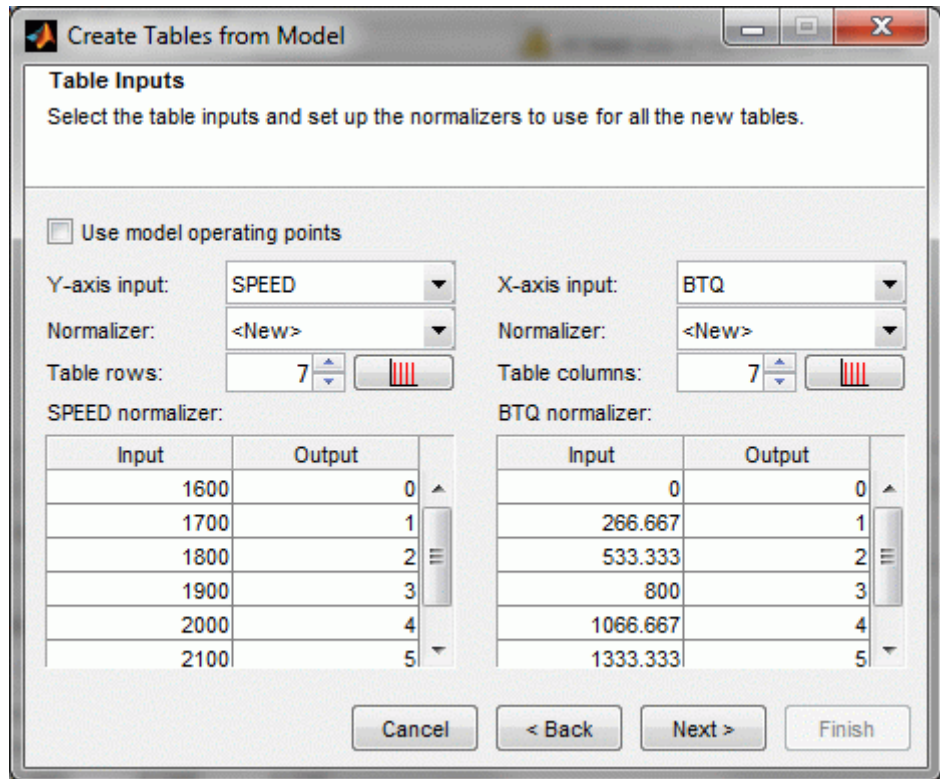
Create Tables from Model

Table Inputs

Select the table inputs and set up the normalizers to use for all the new tables.

Use model operating points

Y-axis input: SPEED

Normalizer: <New>

Table rows: 7

SPEED normalizer:

| Input | Output |
|---|---|
| 1600 | 0 |
| 1700 | 1 |
| 1800 | 2 |
| 1900 | 3 |
| 2000 | 4 |
| 2100 | 5 |

X-axis input: BTQ

Normalizer: <New>

Table columns: 7

BTQ normalizer:

| Input | Output |
|---|---|
| 0 | 0 |
| 266.667 | 1 |
| 533.333 | 2 |
| 800 | 3 |
| 1066.667 | 4 |
| 1333.333 | 5 |

Cancel < Back Next > Finish